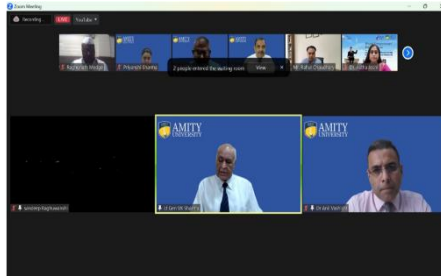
Zoom Meeting

Recording LIVE YouTube

Raghunath Mahapatra   Prasanjit Shumba   2 people entered the waiting room   View   Rahul Chaudhary   Dr. Kirti Joshi

AMITY UNIVERSITY

AMITY UNIVERSITY

Sandeep Raghuwanshi

Lt Gen VK Sharma

Dr Anil Vashisht